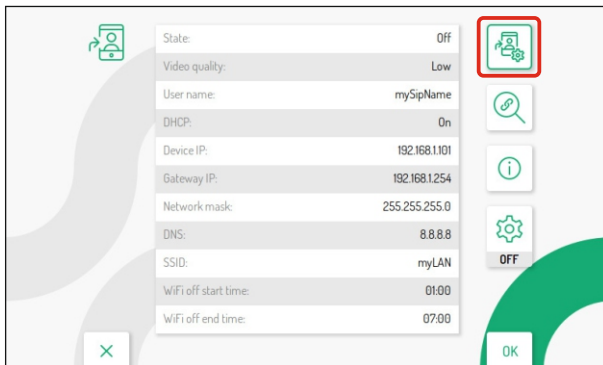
| | |
|---|---|
| State: | Off |
| Video quality: | Low |
| User name: | mySipName |
| DHCP: | On |
| Device IP: | 192.168.1.101 |
| Gateway IP: | 192.168.1.254 |
| Network mask: | 255.255.255.0 |
| DNS: | 8.8.8.8 |
| SSID: | myLAN |
| WiFi off start time: | 01:00 |
| WiFi off end time: | 07:00 |

OFF

×

OK